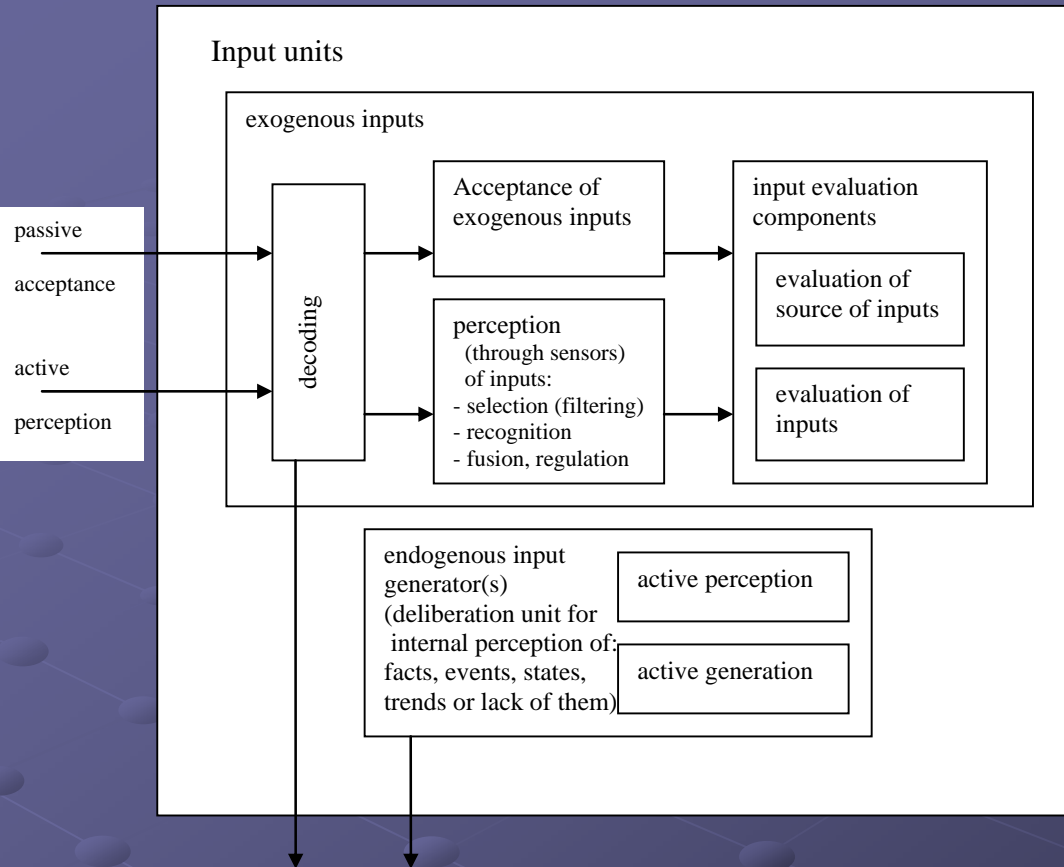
Input units

exogenous inputs

passive

acceptance

active

perception

decoding

Acceptance of exogenous inputs

perception (through sensors) of inputs:
- selection (filtering)
- recognition
- fusion, regulation

input evaluation components

evaluation of source of inputs

evaluation of inputs

endogenous input generator(s) (deliberation unit for internal perception of: facts, events, states, trends or lack of them)

active perception

active generation